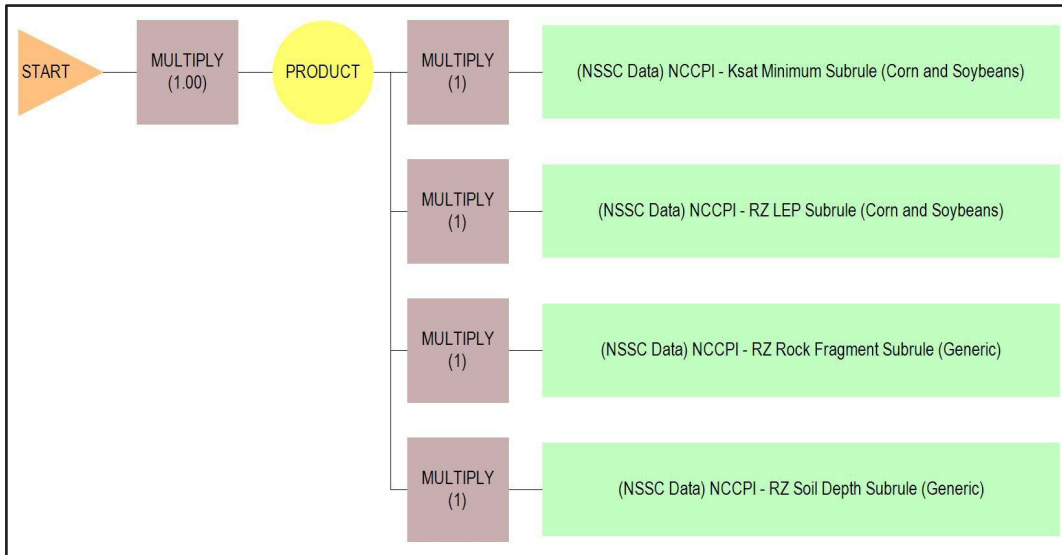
START

MULTIPLY
(1.00)

PRODUCT

MULTIPLY
(1)

(NSSC Data) NCCPI - Ksat Minimum Subrule (Corn and Soybeans)

MULTIPLY
(1)

(NSSC Data) NCCPI - RZ LEP Subrule (Corn and Soybeans)

MULTIPLY
(1)

(NSSC Data) NCCPI - RZ Rock Fragment Subrule (Generic)

MULTIPLY
(1)

(NSSC Data) NCCPI - RZ Soil Depth Subrule (Generic)